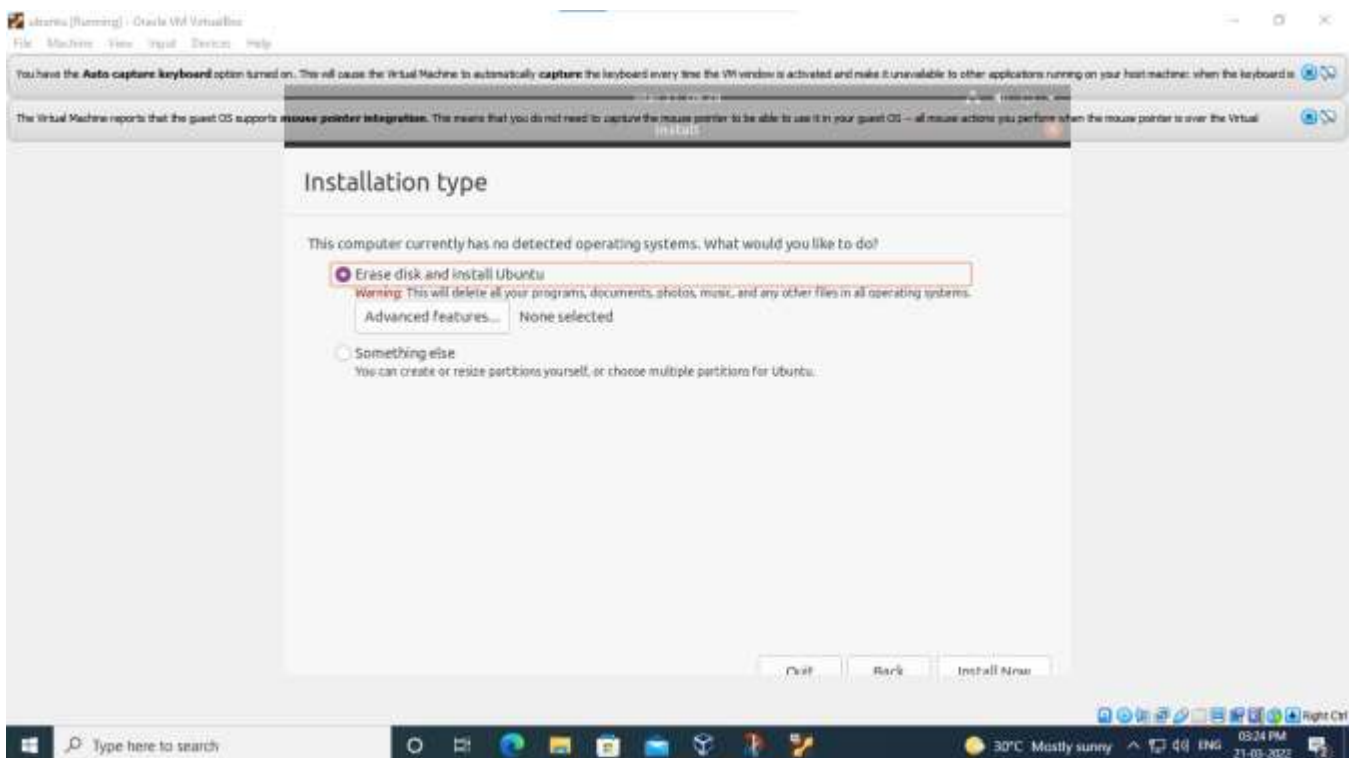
ubuntu [Running] - Oracle VM VirtualBox

File Machine View Input Devices Help

You have the **Auto capture keyboard** option turned on. This will cause the Virtual Machine to automatically **capture** the keyboard every time the VM window is activated and make it unavailable to other applications running on your host machine: when the keyboard is

The Virtual Machine reports that the guest OS supports **mouse pointer integration**. This means that you do not need to capture the mouse pointer to be able to use it in your guest OS -- all mouse actions you perform when the mouse pointer is over the Virtual

Install

Installation type

This computer currently has no detected operating systems. What would you like to do?

Erase disk and install Ubuntu

Warning: This will delete all your programs, documents, photos, music, and any other files in all operating systems.

Advanced features... None selected

Something else

You can create or resize partitions yourself, or choose multiple partitions for Ubuntu.

Quit Back Install Now

Right Ctrl

Type here to search

30°C Mostly sunny ENG 03:24 PM 21-03-2022